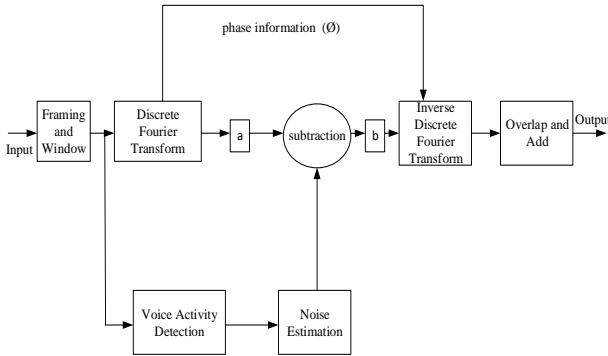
phase information (Ø)

Input

Framing and Window

Discrete Fourier Transform

a

subtraction

b

Inverse Discrete Fourier Transform

Overlap and Add

Output

Voice Activity Detection

Noise Estimation